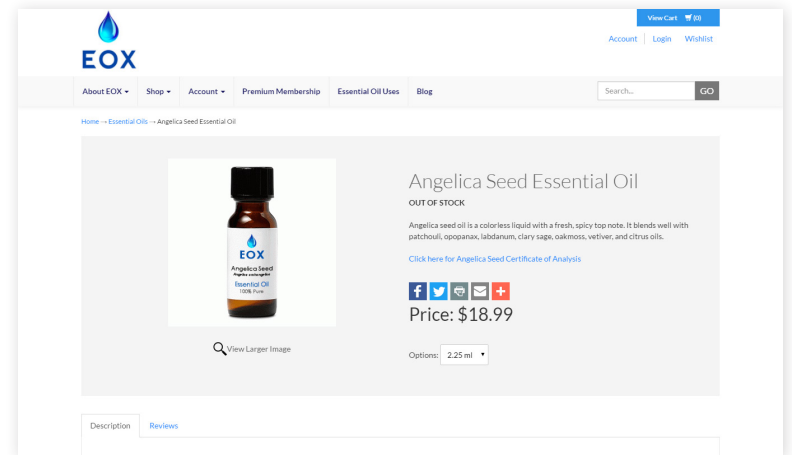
EOX

View Cart (0)

Account | Login | Wishlist

About EOX ▾ Shop ▾ Account ▾ Premium Membership Essential Oil Uses Blog

Search... GO

Home → Essential Oils → Angelica Seed Essential Oil

EOX
Angelica Seed
Angelica archangelica
Essential Oil
100% Pure

View Larger Image

Angelica Seed Essential Oil

OUT OF STOCK

Angelica seed oil is a colorless liquid with a fresh, spicy top note. It blends well with patchouli, opopanax, labdanum, clary sage, oakmoss, vetiver, and citrus oils.

Click here for Angelica Seed Certificate of Analysis

Price: $18.99

Options: 2.25 ml

Description Reviews